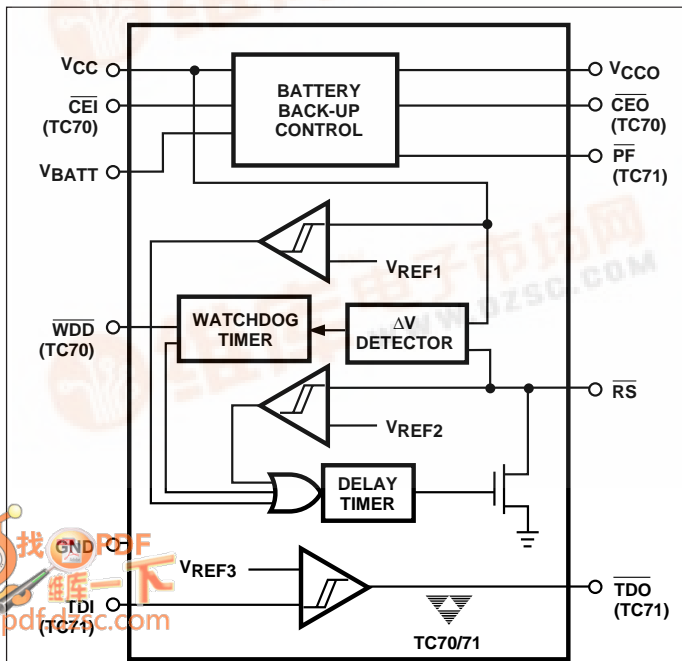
$V_{CC}$
$\overline{CEI}$
(TC70)
$V_{BATT}$
BATTERY BACK-UP CONTROL
$V_{CCO}$
$\overline{CEO}$
(TC70)
$\overline{PF}$
(TC71)
$V_{REF1}$
$\overline{WDD}$
(TC70)
WATCHDOG TIMER
ΔV DETECTOR
$\overline{RS}$
$V_{REF2}$
DELAY TIMER
GND
$V_{REF3}$
TDI
(TC71)
$\overline{TDO}$
(TC71)
TC70/71
找PDF
维库一下
pdf.dzsc.com
WWW.DZSC.COM